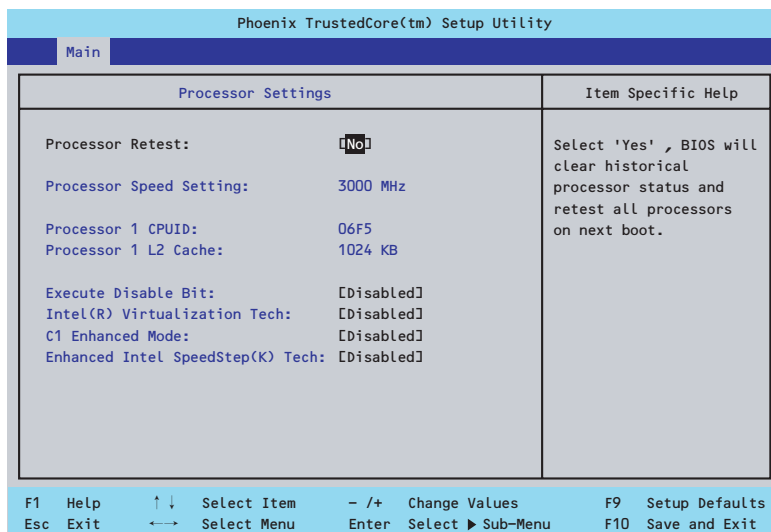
Phoenix TrustedCore(tm) Setup Utility

Main

Processor Settings

Item Specific Help

Processor Retest: [No]

Processor Speed Setting: 3000 MHz

Processor 1 CPUID: 06F5
Processor 1 L2 Cache: 1024 KB

Execute Disable Bit: [Disabled]
Intel(R) Virtualization Tech: [Disabled]
C1 Enhanced Mode: [Disabled]
Enhanced Intel SpeedStep(K) Tech: [Disabled]

Select 'Yes' , BIOS will clear historical processor status and retest all processors on next boot.

F1 Help ↑↓ Select Item -/+ Change Values F9 Setup Defaults
Esc Exit ←→ Select Menu Enter Select ▶ Sub-Menu F10 Save and Exit